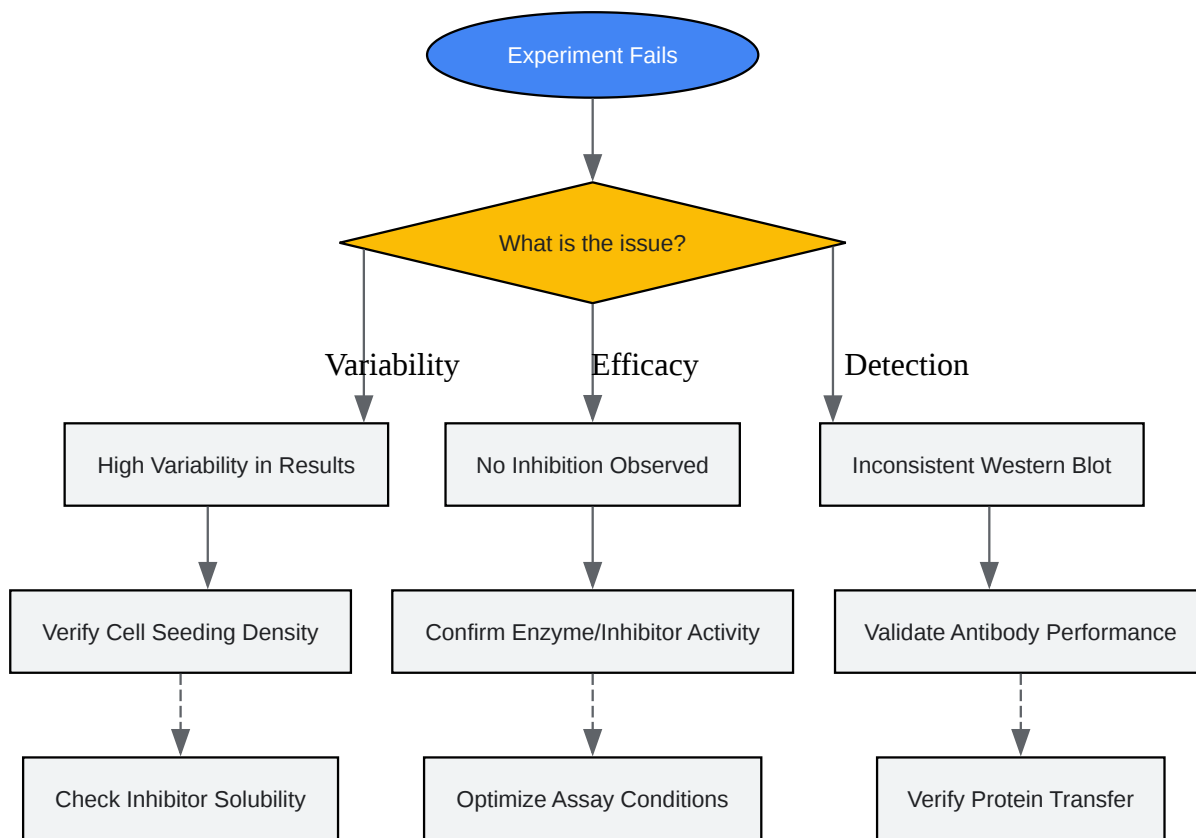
Experiment Fails

What is the issue?

Variability

Efficacy

Detection

High Variability in Results

No Inhibition Observed

Inconsistent Western Blot

Verify Cell Seeding Density

Confirm Enzyme/Inhibitor Activity

Validate Antibody Performance

Check Inhibitor Solubility

Optimize Assay Conditions

Verify Protein Transfer